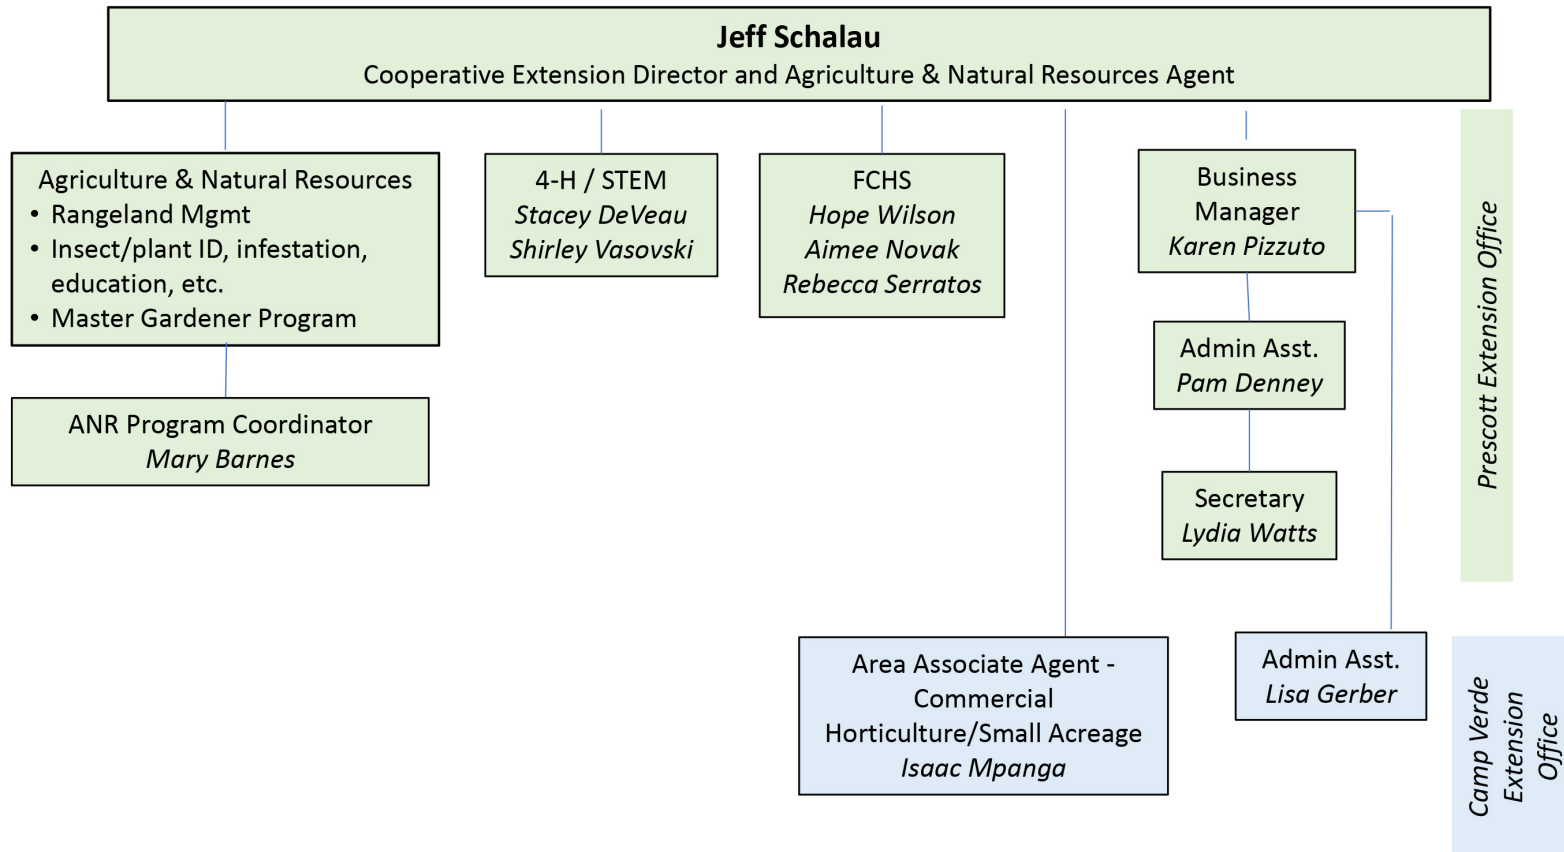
Jeff Schalau
Cooperative Extension Director and Agriculture & Natural Resources Agent

Agriculture & Natural Resources
• Rangeland Mgmt
• Insect/plant ID, infestation, education, etc.
• Master Gardener Program

ANR Program Coordinator
Mary Barnes

4-H / STEM
Stacey DeVeau
Shirley Vasovski

FCHS
Hope Wilson
Aimee Novak
Rebecca Serratos

Business Manager
Karen Pizzuto

Admin Asst.
Pam Denney

Secretary
Lydia Watts

Prescott Extension Office

Area Associate Agent - Commercial Horticulture/Small Acreage
Isaac Mpanga

Admin Asst.
Lisa Gerber

Camp Verde Extension Office